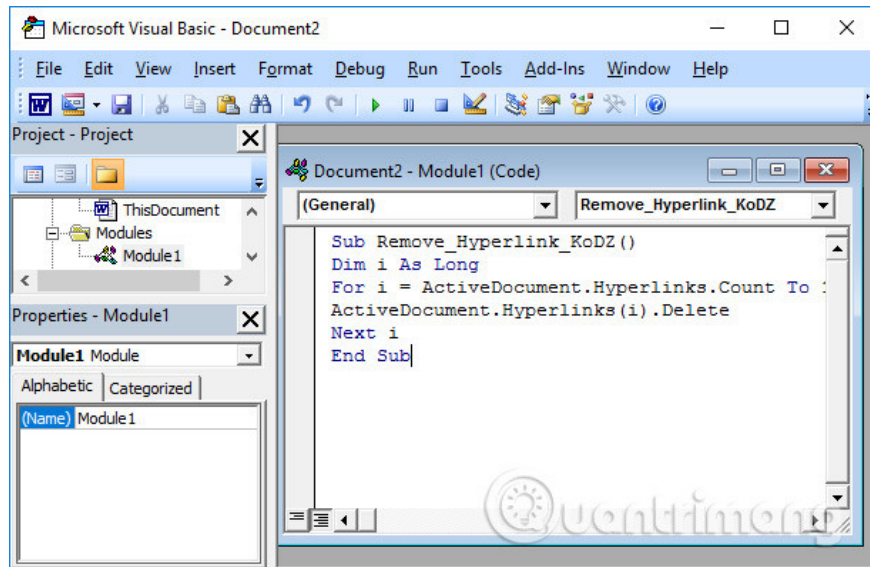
Microsoft Visual Basic - Document2

File Edit View Insert Format Debug Run Tools Add-Ins Window Help

Project - Project

ThisDocument
Modules
Module1

Properties - Module1

Module1 Module

Alphabetic Categorized

(Name) Module1

Document2 - Module1 (Code)

(General)

Remove_Hyperlink_KoDZ

Sub Remove_Hyperlink_KoDZ()
Dim i As Long
For i = ActiveDocument.Hyperlinks.Count To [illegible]
ActiveDocument.Hyperlinks(i).Delete
Next i
End Sub

Quantrimang